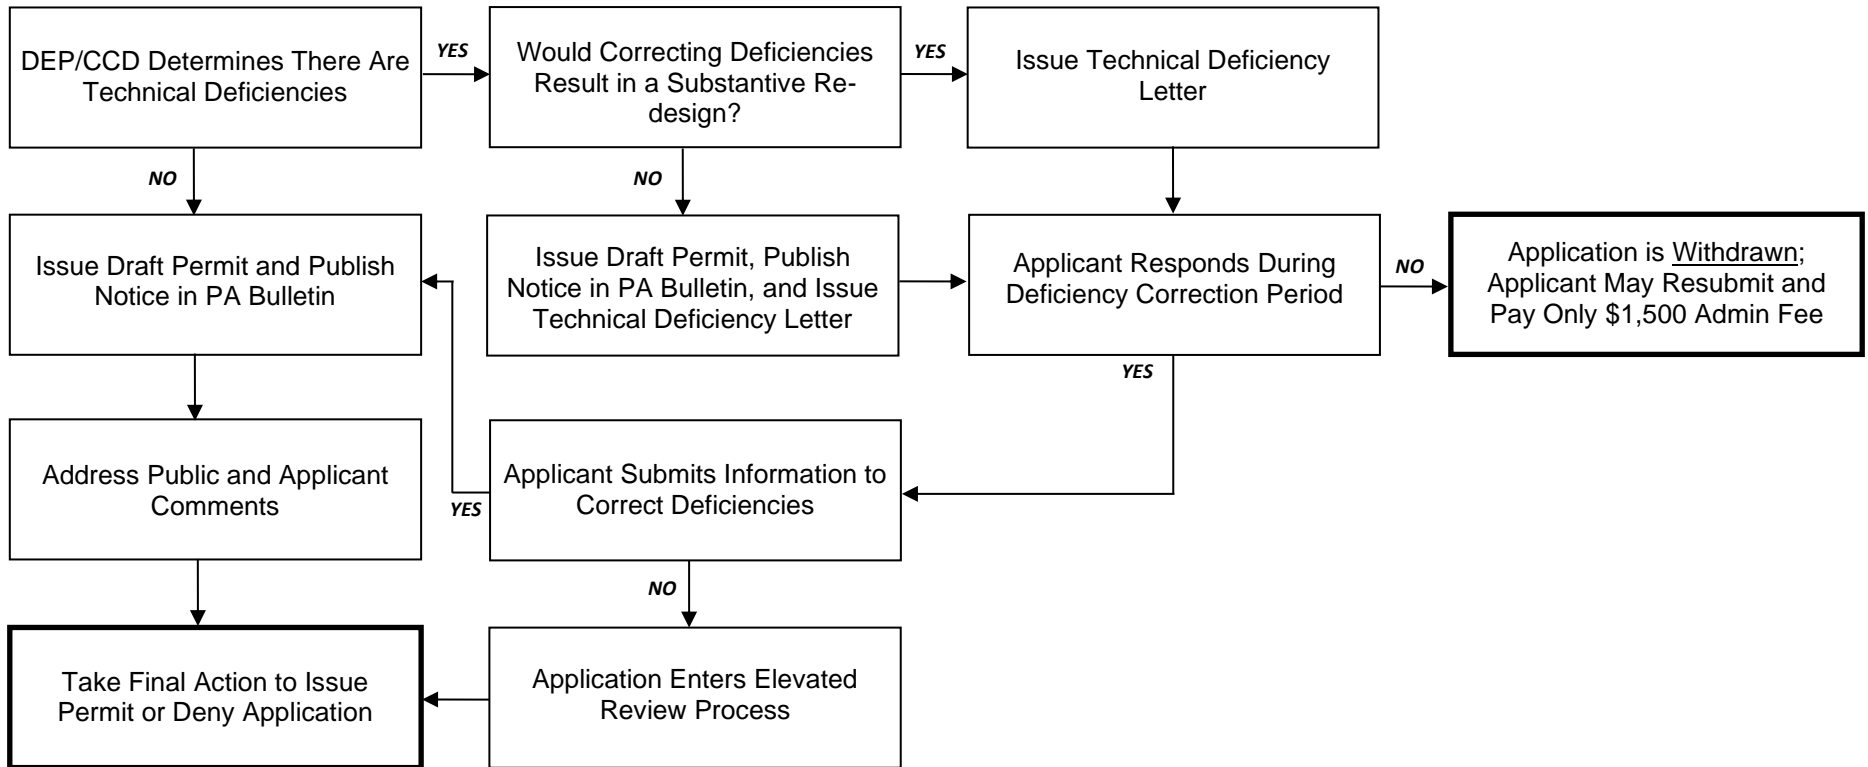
DEP/CCD Determines There Are Technical Deficiencies

YES

Would Correcting Deficiencies Result in a Substantive Re-design?

YES

Issue Technical Deficiency Letter

NO

NO

Issue Draft Permit and Publish Notice in PA Bulletin

Issue Draft Permit, Publish Notice in PA Bulletin, and Issue Technical Deficiency Letter

Applicant Responds During Deficiency Correction Period

NO

Application is Withdrawn; Applicant May Resubmit and Pay Only $1,500 Admin Fee

YES

Address Public and Applicant Comments

YES

Applicant Submits Information to Correct Deficiencies

NO

Take Final Action to Issue Permit or Deny Application

Application Enters Elevated Review Process